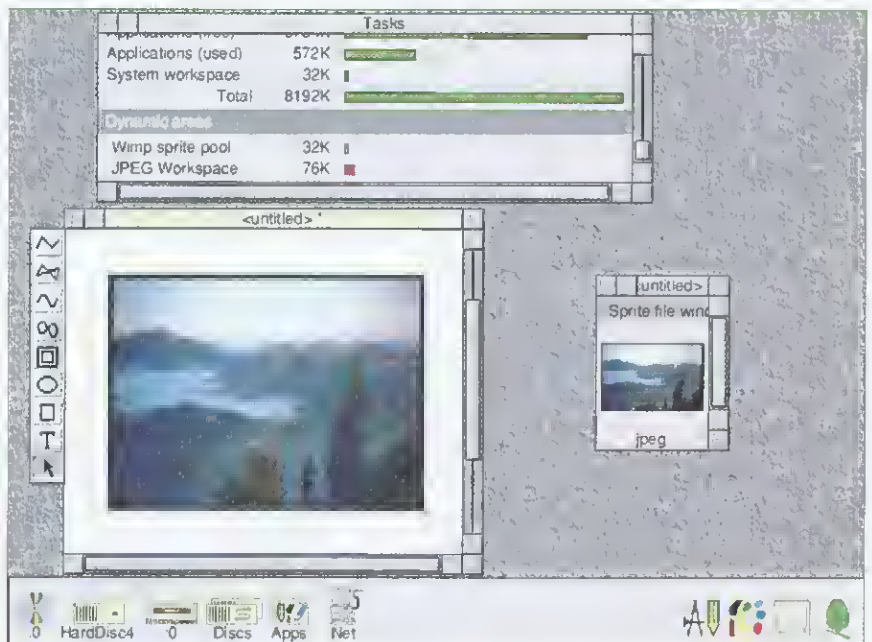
Tasks

Applications (used) 572K
System workspace 32K
Total 8192K

Dynamic areas

Wimp sprite pool 32K
JPEG Workspace 76K

<untitled> *

<untitled>

Sprite file wind

jpeg

:0

HardDisc4

:0

Discs

Apps

Net